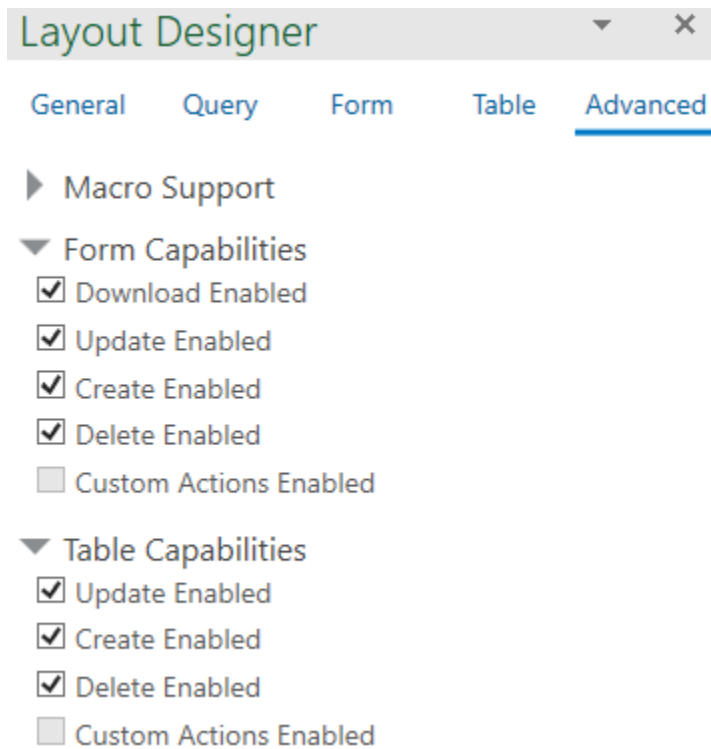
Layout Designer ▾ ×

General Query Form Table Advanced

Macro Support

Form Capabilities
☑ Download Enabled
☑ Update Enabled
☑ Create Enabled
☑ Delete Enabled
☐ Custom Actions Enabled

Table Capabilities
☑ Update Enabled
☑ Create Enabled
☑ Delete Enabled
☐ Custom Actions Enabled